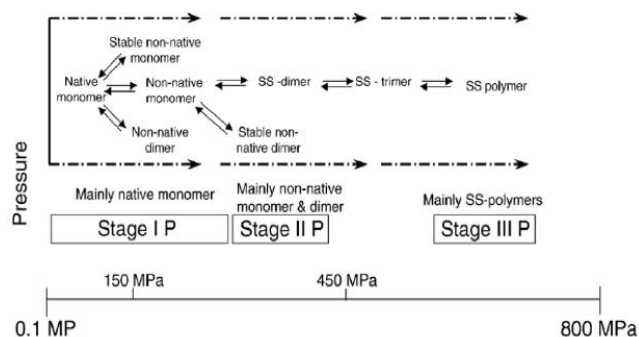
Stable non-native monomer

Native monomer

Non-native monomer

SS -dimer

SS - trimer

SS polymer

Non-native dimer

Stable non-native dimer

Pressure

Mainly native monomer

Mainly non-native monomer & dimer

Mainly SS-polymers

Stage I P

Stage II P

Stage III P

150 MPa

450 MPa

0.1 MP

800 MPa